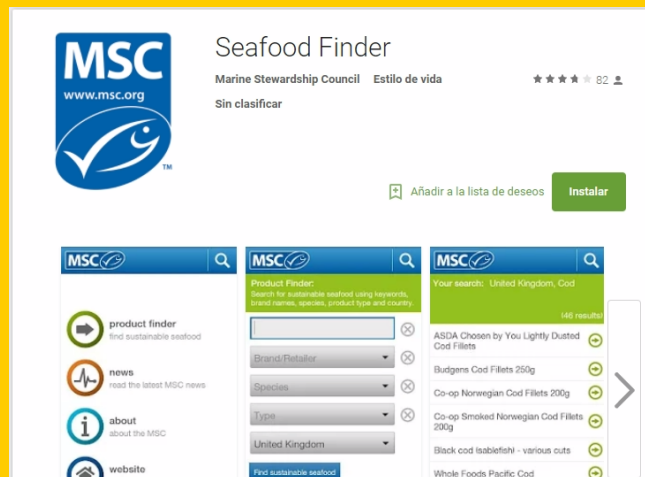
MSC
www.msc.org
TM

Seafood Finder

Marine Stewardship Council Estilo de vida

82

Sin clasificar

Añadir a la lista de deseos

Instalar

MSC

product finder
find sustainable seafood

news
read the latest MSC news

about
about the MSC

website

MSC

Product Finder:
Search for sustainable seafood using keywords, brand names, species, product type and country.

Brand/Retailer

Species

Type

United Kingdom

Find sustainable seafood

MSC

Your search: United Kingdom, Cod

(46 results)

ASDA Chosen by You Lightly Dusted Cod Fillets

Budgens Cod Fillets 250g

Co-op Norwegian Cod Fillets 200g

Co-op Smoked Norwegian Cod Fillets 200g

Black cod (sablefish) - various cuts

Whole Foods Pacific Cod